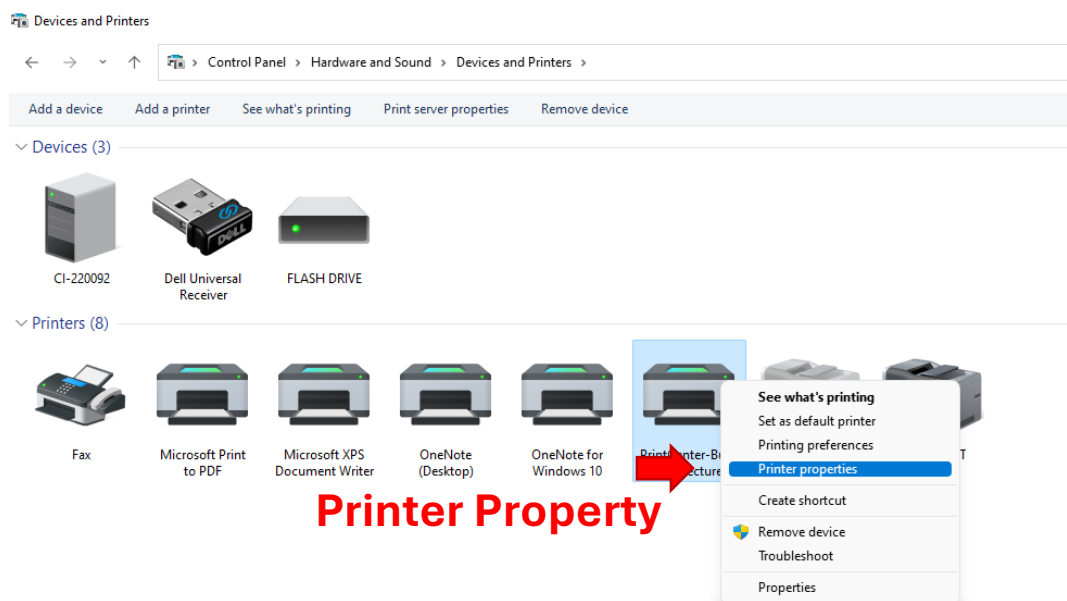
Devices and Printers

> Control Panel > Hardware and Sound > Devices and Printers >

Add a device Add a printer See what's printing Print server properties Remove device

Devices (3)

CI-220092

Dell Universal Receiver

FLASH DRIVE

Printers (8)

Fax

Microsoft Print to PDF

Microsoft XPS Document Writer

OneNote (Desktop)

OneNote for Windows 10

PrintCenter-Bu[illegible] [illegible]ecture

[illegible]T

See what's printing
Set as default printer
Printing preferences
Printer properties
Create shortcut
Remove device
Troubleshoot
Properties

Printer Property